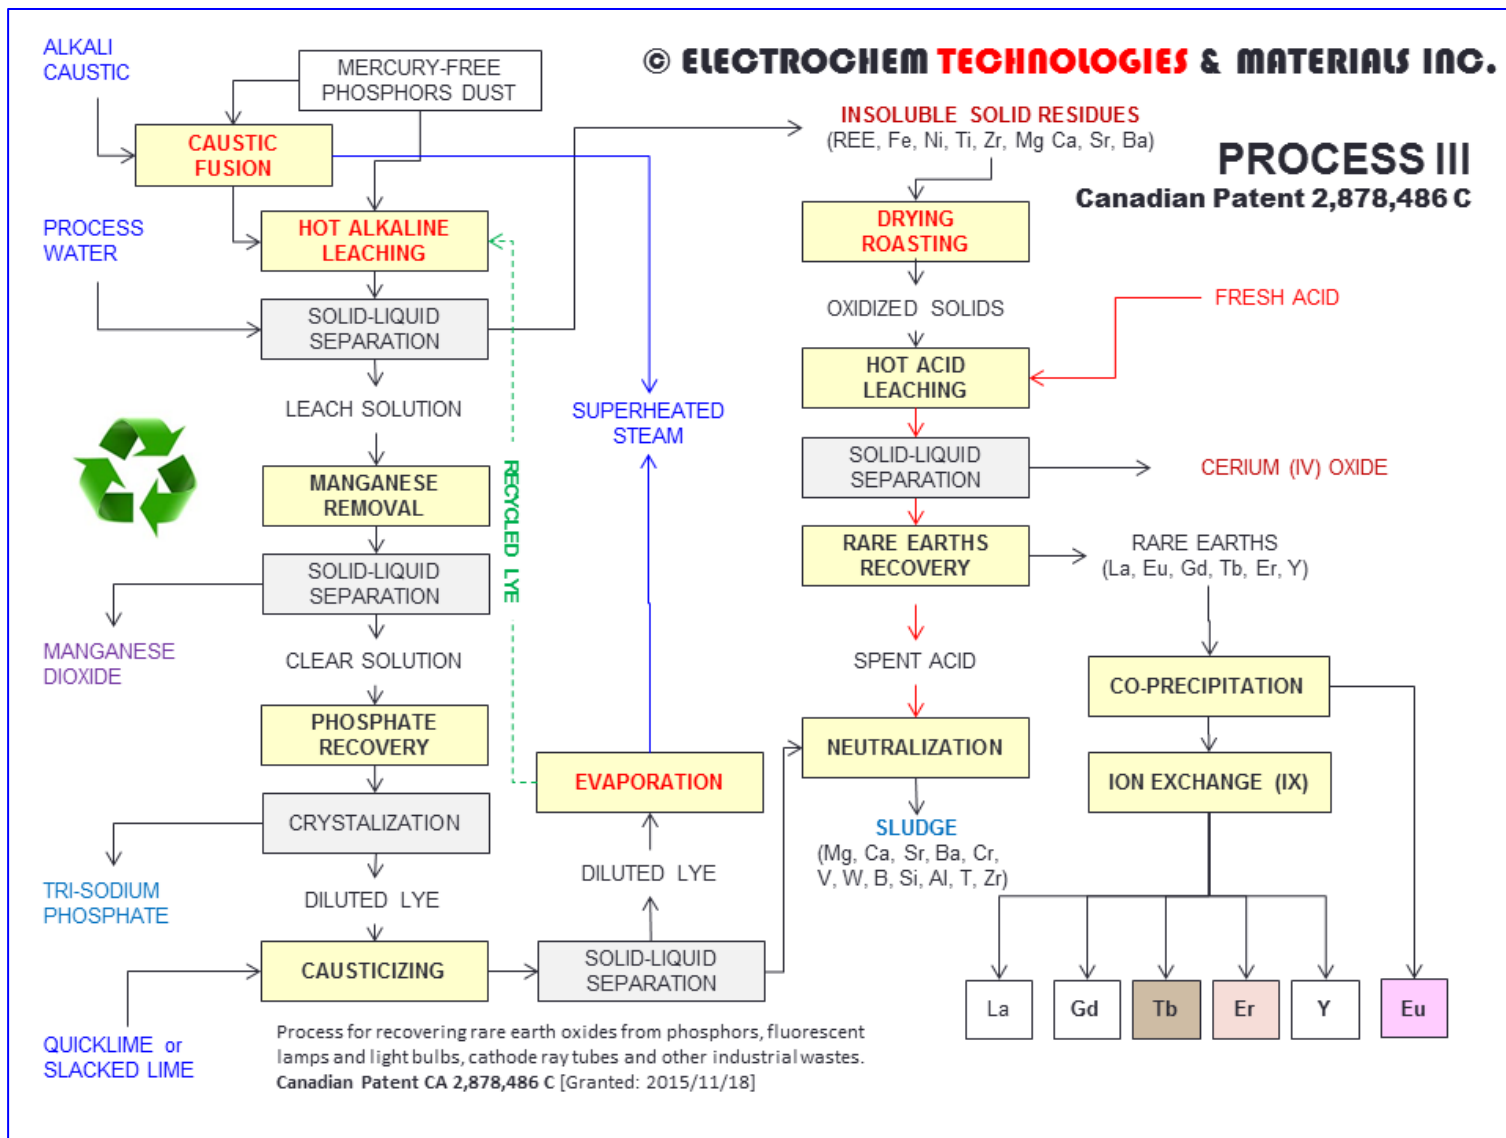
© ELECTROCHEM TECHNOLOGIES & MATERIALS INC.

PROCESS III
Canadian Patent 2,878,486 C

ALKALI CAUSTIC

MERCURY-FREE PHOSPHORS DUST

CAUSTIC FUSION

PROCESS WATER

HOT ALKALINE LEACHING

SOLID-LIQUID SEPARATION

LEACH SOLUTION

MANGANESE REMOVAL

SOLID-LIQUID SEPARATION

MANGANESE DIOXIDE

CLEAR SOLUTION

PHOSPHATE RECOVERY

CRYSTALIZATION

TRI-SODIUM PHOSPHATE

DILUTED LYE

CAUSTICIZING

QUICKLIME or SLACKED LIME

RECYCLED LYE

SUPERHEATED STEAM

EVAPORATION

DILUTED LYE

SOLID-LIQUID SEPARATION

INSOLUBLE SOLID RESIDUES
(REE, Fe, Ni, Ti, Zr, Mg Ca, Sr, Ba)

DRYING ROASTING

OXIDIZED SOLIDS

FRESH ACID

HOT ACID LEACHING

SOLID-LIQUID SEPARATION

CERIUM (IV) OXIDE

RARE EARTHS RECOVERY

RARE EARTHS
(La, Eu, Gd, Tb, Er, Y)

SPENT ACID

CO-PRECIPITATION

NEUTRALIZATION

ION EXCHANGE (IX)

SLUDGE
(Mg, Ca, Sr, Ba, Cr, V, W, B, Si, Al, T, Zr)

La | Gd | Tb | Er | Y | Eu

Process for recovering rare earth oxides from phosphors, fluorescent lamps and light bulbs, cathode ray tubes and other industrial wastes.
Canadian Patent CA 2,878,486 C [Granted: 2015/11/18]